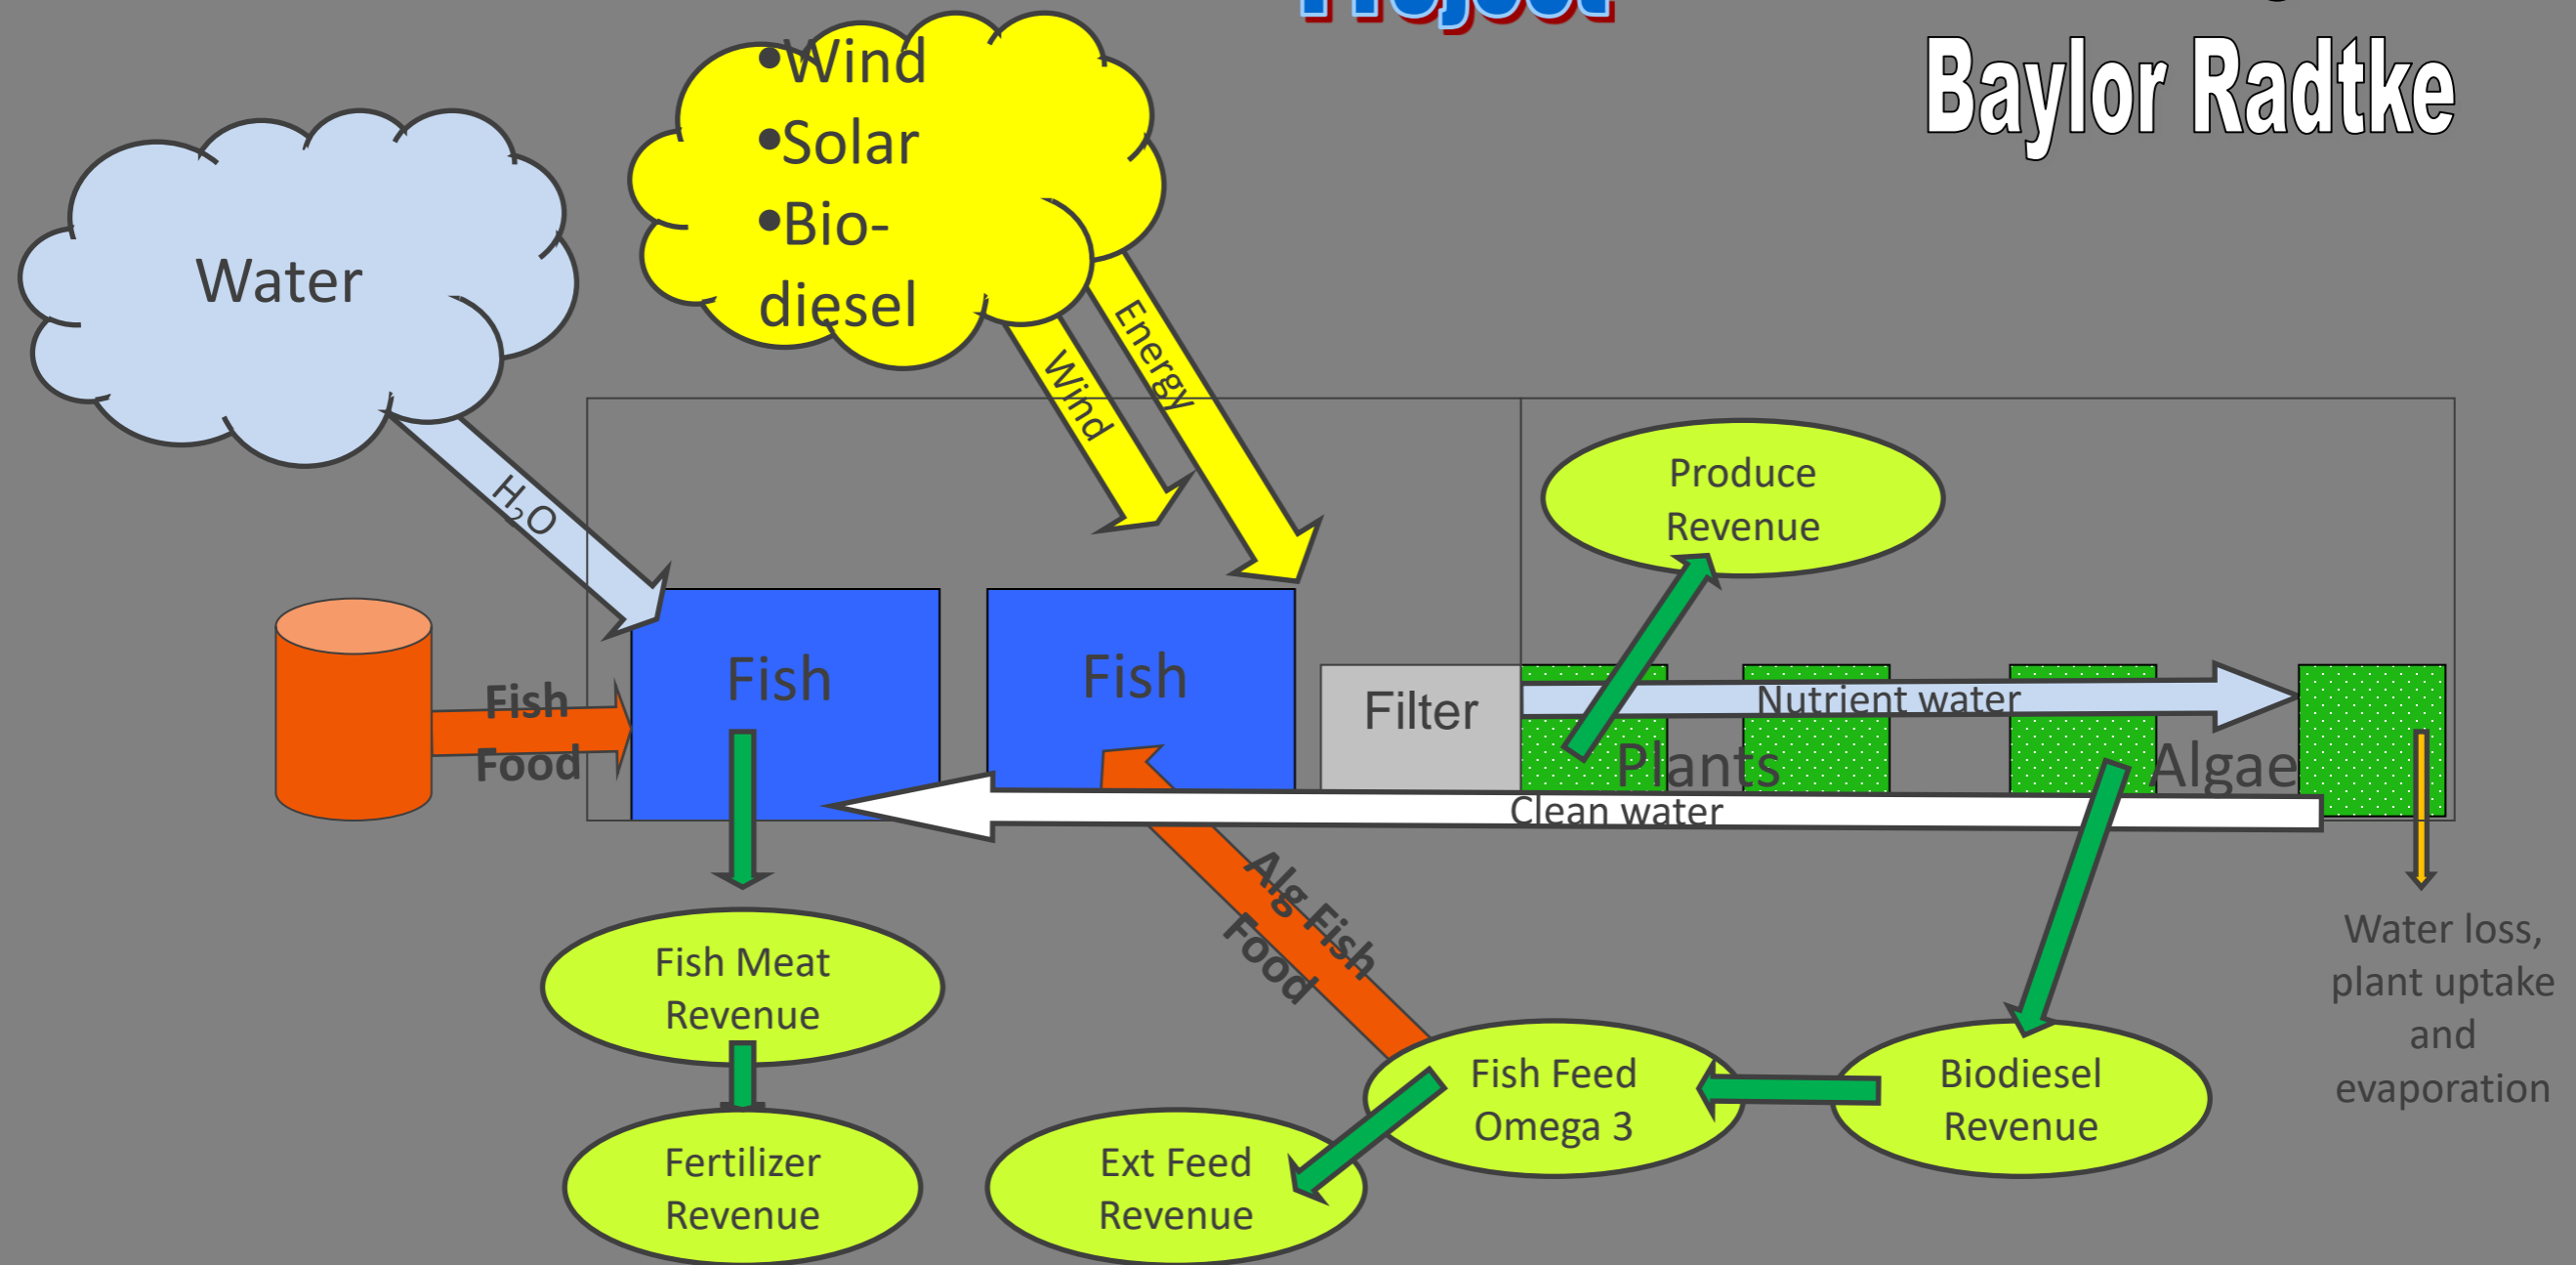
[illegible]

Baylor Radtke

•Wind
•Solar
•Bio-diesel

Water

$H_2O$

Wind

Energy

Fish Food

Fish

Fish

Filter

Produce Revenue

Nutrient water

Plants

Algae

Clean water

Fish Meat Revenue

Alg Fish Food

Water loss, plant uptake and evaporation

Fertilizer Revenue

Ext Feed Revenue

Fish Feed Omega 3

Biodiesel Revenue